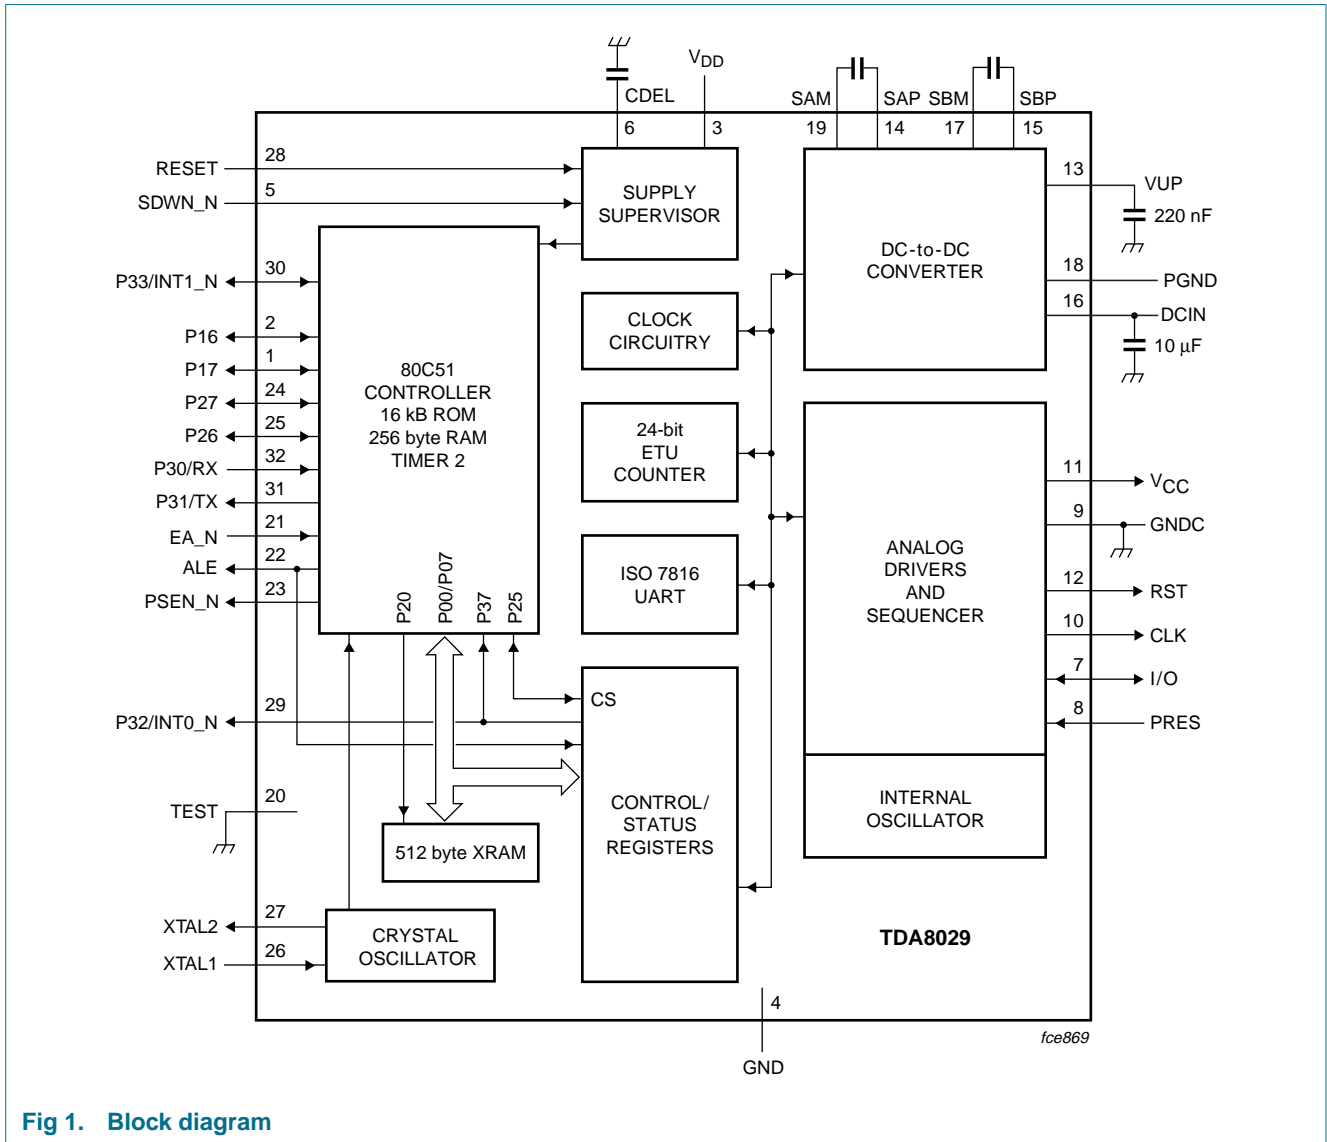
CDEL
$V_{DD}$
SAM
SAP
SBM
SBP
6
3
19
14
17
15

RESET
28
SDWN_N
5
SUPPLY SUPERVISOR
DC-to-DC CONVERTER
13
VUP
220 nF
18
PGND
16
DCIN
10 μF

P33/INT1_N
30
P16
2
P17
1
P27
24
P26
25
P30/RX
32
P31/TX
31
EA_N
21
ALE
22
PSEN_N
23

80C51 CONTROLLER 16 kB ROM 256 byte RAM TIMER 2
P20
P00/P07
P37
P25

CLOCK CIRCUITRY
24-bit ETU COUNTER
ISO 7816 UART

ANALOG DRIVERS AND SEQUENCER
11
$V_{CC}$
9
GNDC
12
RST
10
CLK
7
I/O
8
PRES

CS
P32/INT0_N
29
CONTROL/ STATUS REGISTERS
TEST
20
512 byte XRAM
INTERNAL OSCILLATOR

XTAL2
27
XTAL1
26
CRYSTAL OSCILLATOR
TDA8029
4
GND
fce869

Fig 1. Block diagram